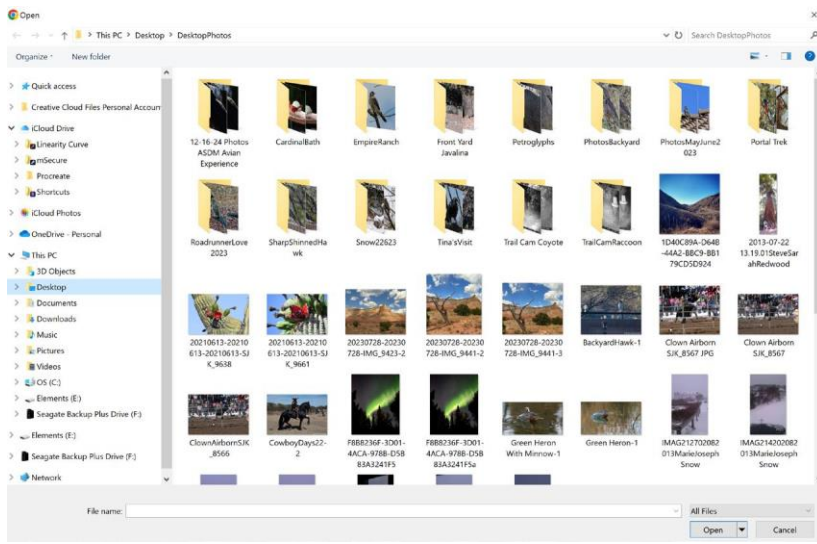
Open

This PC > Desktop > DesktopPhotos

Search DesktopPhotos

Organize New folder

Quick access
Creative Cloud Files Personal Accoun
iCloud Drive
Linearity Curve
mSecure
Procreate
Shortcuts
iCloud Photos
OneDrive - Personal
This PC
3D Objects
Desktop
Documents
Downloads
Music
Pictures
Videos
OS (C:)
Elements (E:)
Seagate Backup Plus Drive (F:)
Elements (E:)
Seagate Backup Plus Drive (F:)
Network

12-16-24 Photos ASDM Avian Experience
CardinalBath
EmpireRanch
Front Yard Javalina
Petroglyphs
PhotosBackyard
PhotosMayJune2023
Portal Trek
RoadrunnerLove 2023
SharpShinnedHawk
Snow22623
Tina'sVisit
Trail Cam Coyote
TrailCamRaccoon
1D40C89A-D64B-44A2-BBC9-BB179CD5D924
2013-07-22 13.19.01SteveSarahRedwood
20210613-20210613-20210613-SJK_9638
20210613-20210613-20210613-SJK_9661
20230728-20230728-IMG_9423-2
20230728-20230728-IMG_9441-2
20230728-20230728-IMG_9441-3
BackyardHawk-1
Clown Airborn SJK_8567 JPG
Clown Airborn SJK_8567
ClownAirbornSJK_8566
CowboyDays22-2
F8B8236F-3D01-4ACA-978B-D5B83A3241F5
F8B8236F-3D01-4ACA-978B-D5B83A3241F5a
Green Heron With Minnow-1
Green Heron-1
IMAG212702082013MarieJoseph Snow
IMAG214202082013MarieJoseph Snow

File name:
All Files
Open
Cancel